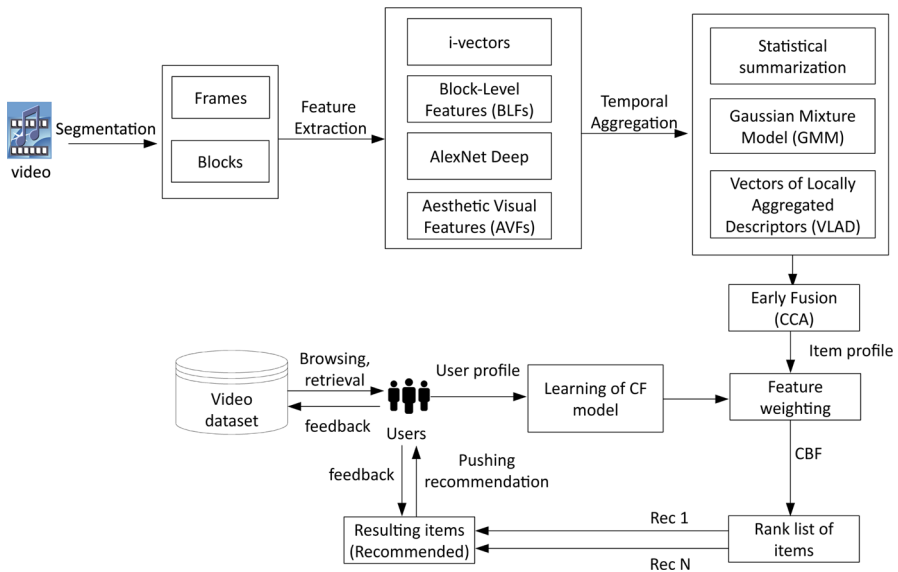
video

Segmentation

Frames

Blocks

Feature Extraction

i-vectors

Block-Level Features (BLFs)

AlexNet Deep

Aesthetic Visual Features (AVFs)

Temporal Aggregation

Statistical summarization

Gaussian Mixture Model (GMM)

Vectors of Locally Aggregated Descriptors (VLAD)

Early Fusion (CCA)

Item profile

Video dataset

Browsing, retrieval

feedback

Users

User profile

Learning of CF model

Feature weighting

CBF

feedback

Pushing recommendation

Resulting items (Recommended)

Rec 1

Rec N

Rank list of items